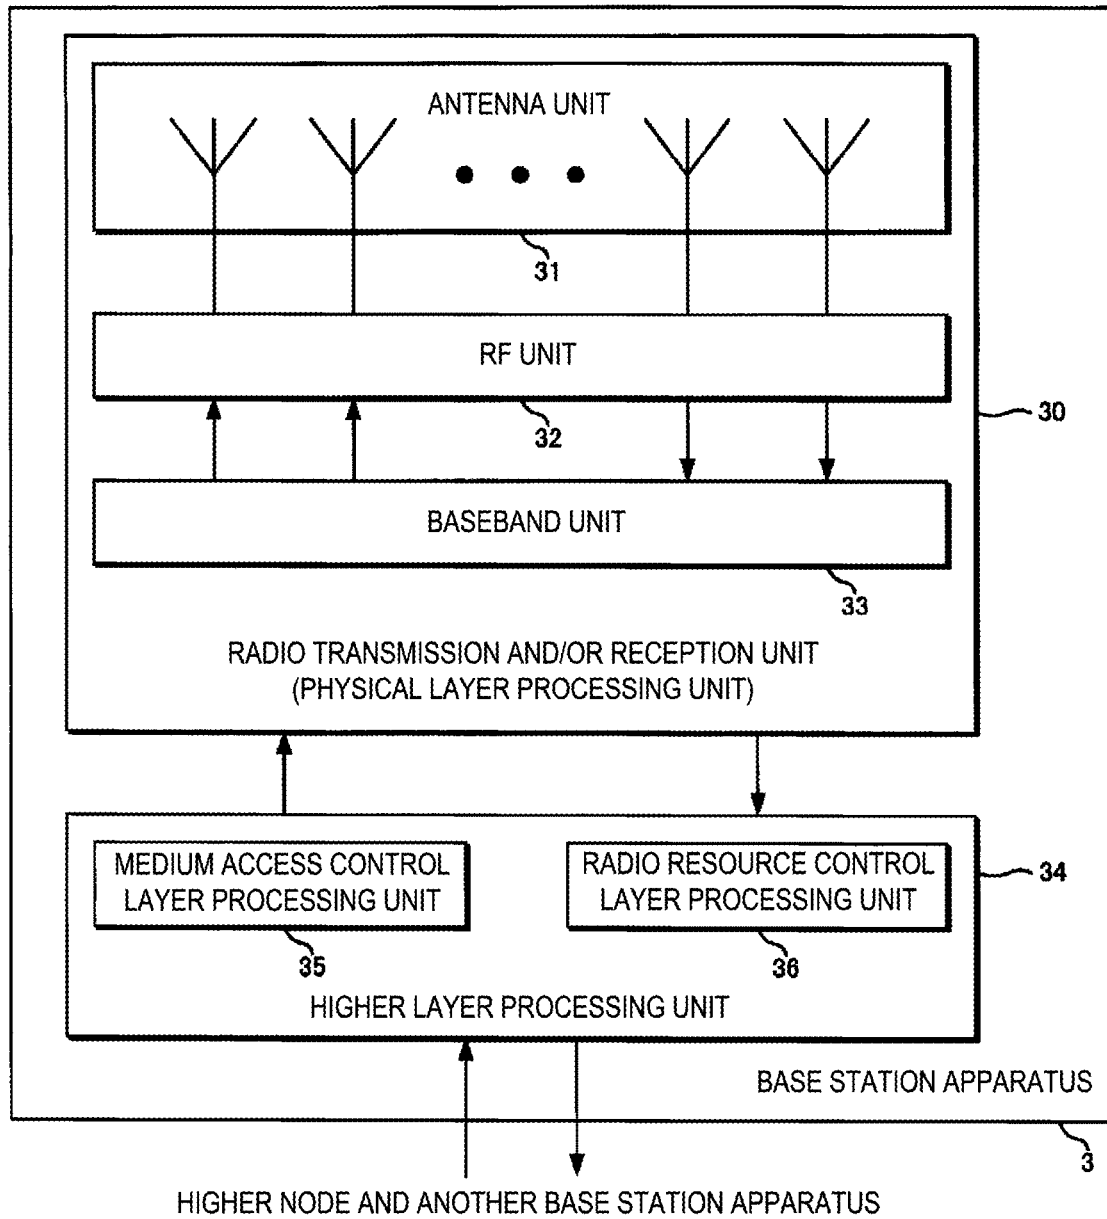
ANTENNA UNIT

31

RF UNIT

32

30

BASEBAND UNIT

33

RADIO TRANSMISSION AND/OR RECEPTION UNIT
(PHYSICAL LAYER PROCESSING UNIT)

MEDIUM ACCESS CONTROL LAYER PROCESSING UNIT

RADIO RESOURCE CONTROL LAYER PROCESSING UNIT

34

35

36

HIGHER LAYER PROCESSING UNIT

BASE STATION APPARATUS

3

HIGHER NODE AND ANOTHER BASE STATION APPARATUS